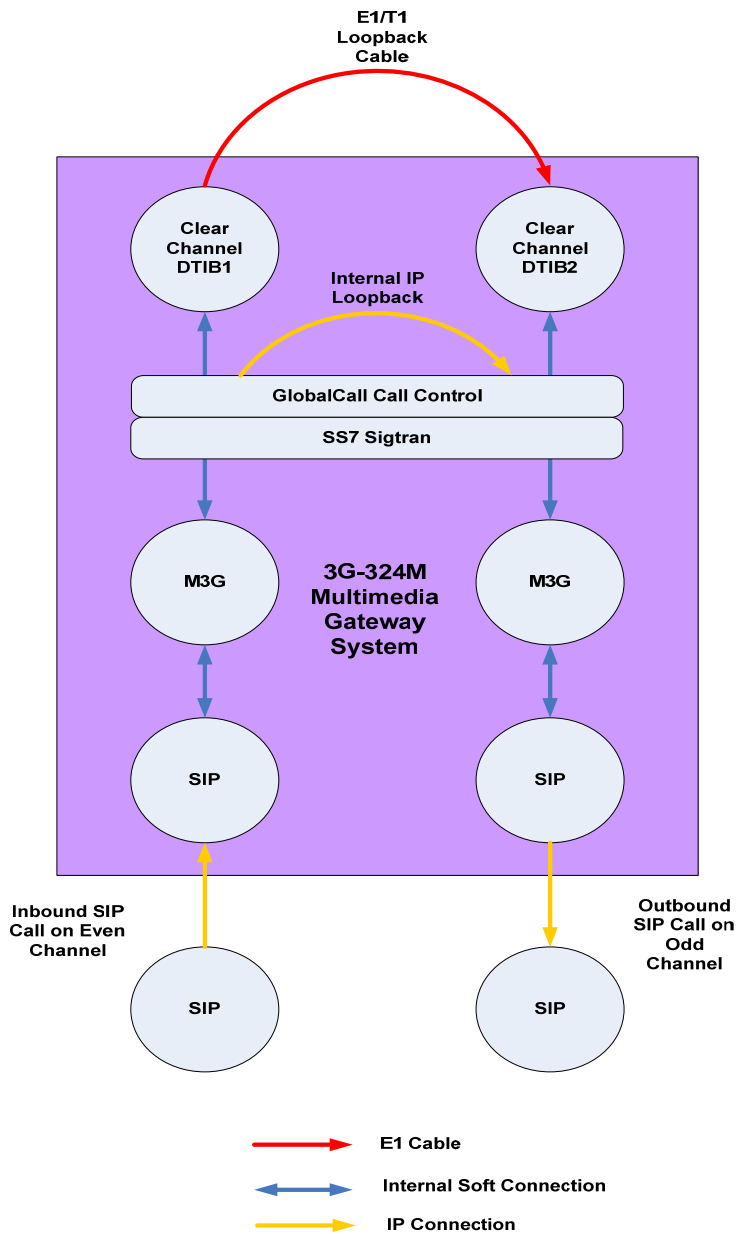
E1/T1
Loopback
Cable

Clear
Channel
DTIB1

Clear
Channel
DTIB2

Internal IP
Loopback

GlobalCall Call Control

SS7 Sigtran

M3G

3G-324M
Multimedia
Gateway
System

M3G

SIP

SIP

Inbound SIP
Call on Even
Channel

Outbound
SIP Call on
Odd
Channel

SIP

SIP

E1 Cable

Internal Soft Connection

IP Connection